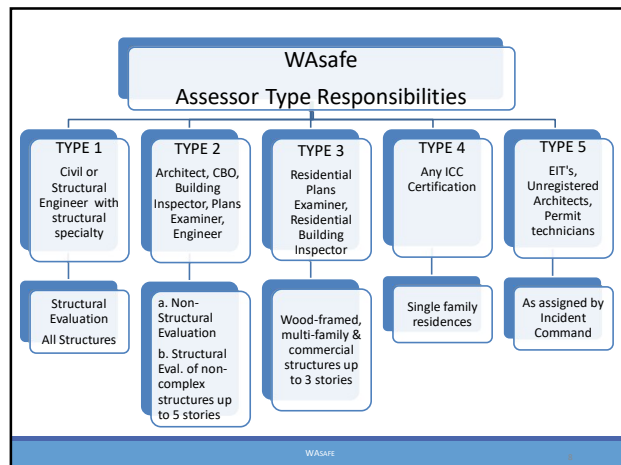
WAsafe

Assessor Type Responsibilities

TYPE 1

Civil or Structural Engineer with structural specialty

Structural Evaluation

All Structures

TYPE 2

Architect, CBO, Building Inspector, Plans Examiner, Engineer

a. Non-Structural Evaluation

b. Structural Eval. of non-complex structures up to 5 stories

TYPE 3

Residential Plans Examiner, Residential Building Inspector

Wood-framed, multi-family & commercial structures up to 3 stories

TYPE 4

Any ICC Certification

Single family residences

TYPE 5

EIT's, Unregistered Architects, Permit technicians

As assigned by Incident Command

WAsafe